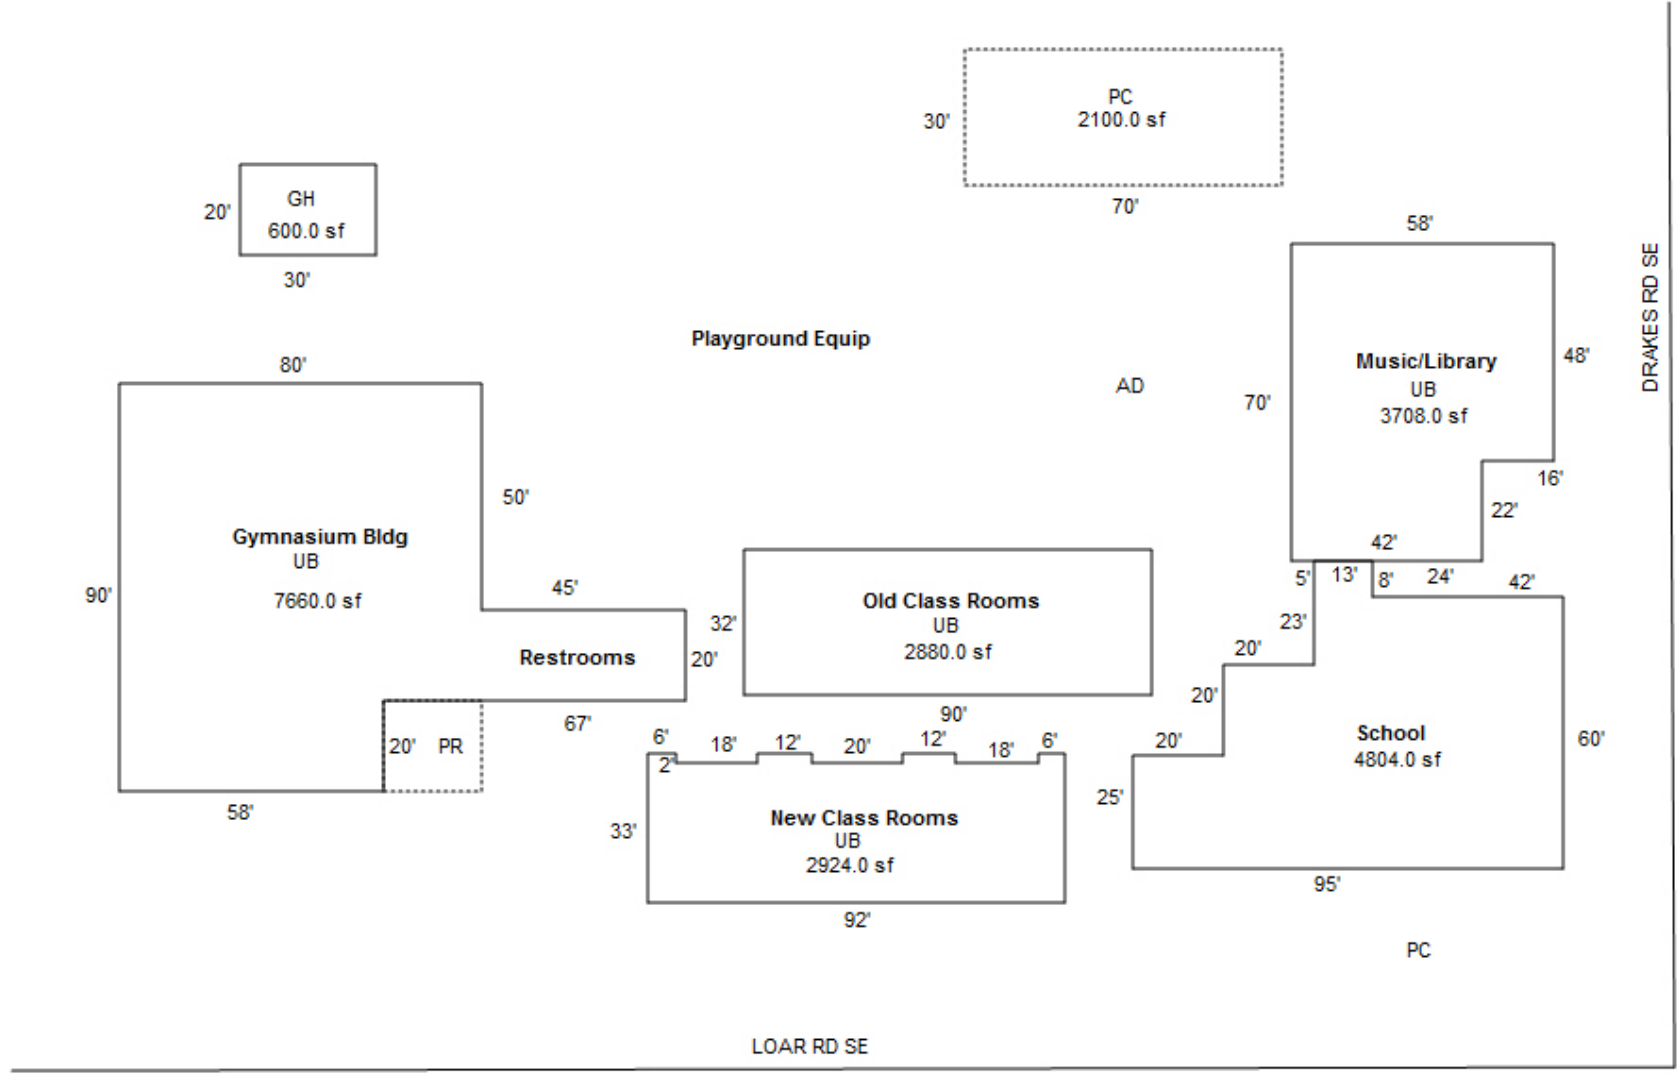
PC
2100.0 sf
30'
70'

GH
600.0 sf
20'
30'

58'
DRAKES RD SE

Playground Equip

80'

AD

Music/Library
UB
3708.0 sf
70'
48'
16'
22'
42'

Gymnasium Bldg
UB
7660.0 sf
50'
90'
45'

Restrooms
20'
67'
20'
PR
58'

32'
Old Class Rooms
UB
2880.0 sf
90'

5'
13'
8'
24'
42'
23'
20'
20'
20'

School
4804.0 sf
60'
25'
95'

6'
2'
18'
12'
20'
12'
18'
6'
33'
New Class Rooms
UB
2924.0 sf
92'

PC

LOAR RD SE